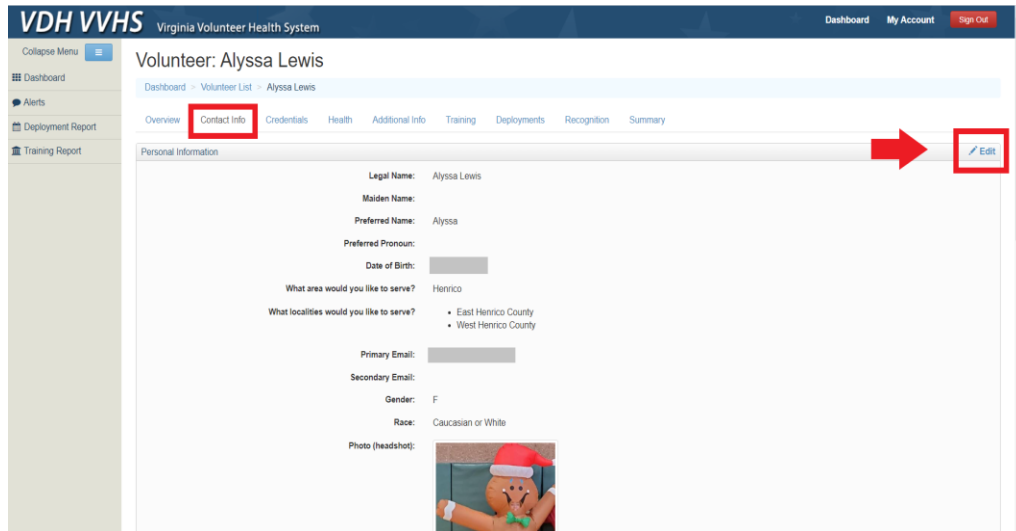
VDH VVHS Virginia Volunteer Health System

Dashboard My Account Sign Out

Collapse Menu ≡

Dashboard
Alerts
Deployment Report
Training Report

Volunteer: Alyssa Lewis

Dashboard > Volunteer List > Alyssa Lewis

Overview Contact Info Credentials Health Additional Info Training Deployments Recognition Summary

Personal Information

Edit

Legal Name: Alyssa Lewis

Maiden Name:

Preferred Name: Alyssa

Preferred Pronoun:

Date of Birth:

What area would you like to serve? Henrico

What localities would you like to serve?
- East Henrico County
- West Henrico County

Primary Email:

Secondary Email:

Gender: F

Race: Caucasian or White

Photo (headshot):